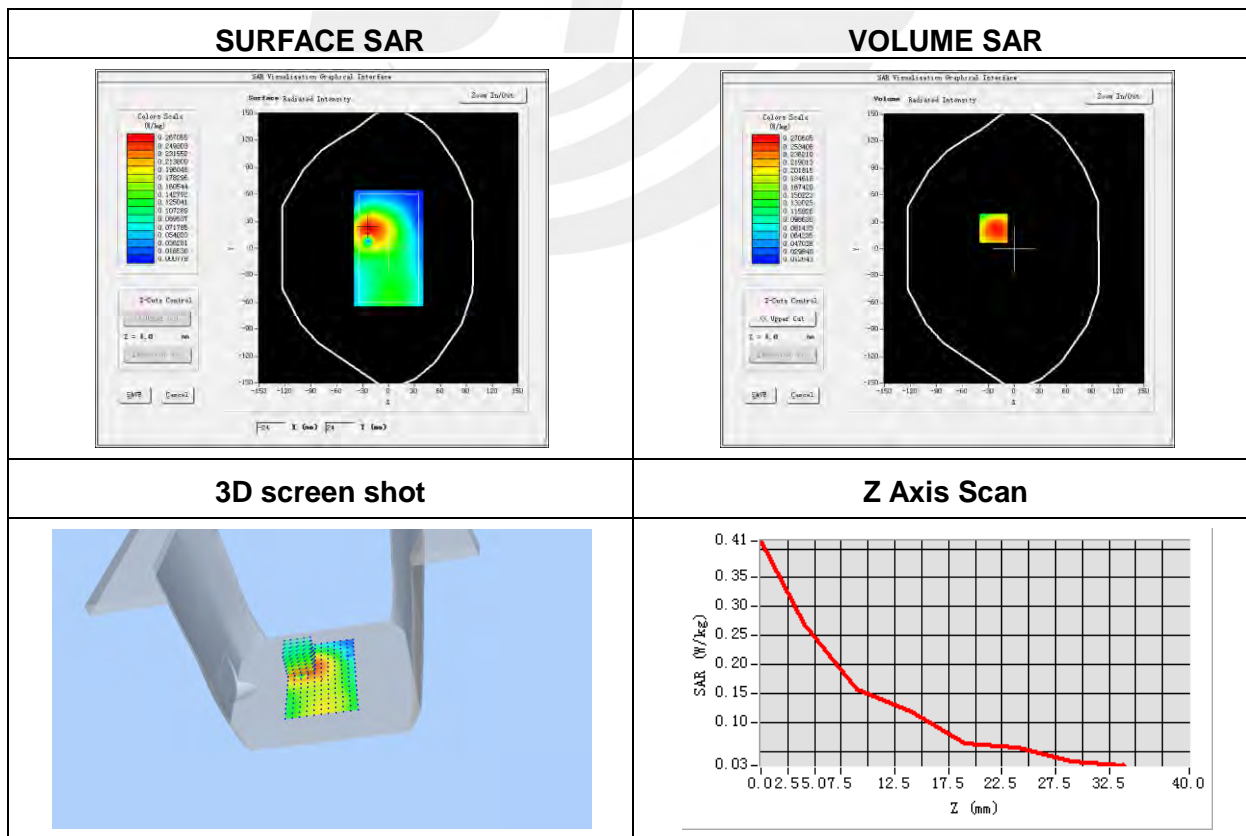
| SURFACE SAR | VOLUME SAR |
|---|---|
| SAR Visualisation Graphical Interface<br>Surface Radiated Intensity<br>Zoom In/Out<br>Colors Scale (W/kg)<br>0.267055<br>0.249003<br>0.231552<br>0.213800<br>0.196048<br>0.178296<br>0.160544<br>0.142792<br>0.125041<br>0.107289<br>0.089537<br>0.071785<br>0.054033<br>0.036281<br>0.018530<br>0.000778<br>150 120 90 60 30 0 -30 -60 -90 -120 -150<br>-150 -120 -90 -60 -30 0 30 60 90 120 150<br>Y<br>X<br>Z-Cuts Control<br>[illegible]<br>Z = 0.0 mm<br>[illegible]<br>SAVE Cancel<br>-24 X (mm) 24 Y (mm) | SAR Visualisation Graphical Interface<br>Volume Radiated Intensity<br>Zoom In/Out<br>Colors Scale (W/kg)<br>0.270605<br>0.253408<br>0.236210<br>0.219013<br>0.201815<br>0.184618<br>0.167420<br>0.150222<br>0.133025<br>0.115827<br>0.098630<br>0.081432<br>0.064235<br>0.047037<br>0.029840<br>0.012643<br>150 120 90 60 30 0 -30 -60 -90 -120 -150<br>-150 -120 -90 -60 -30 0 30 60 90 120 150<br>Y<br>X<br>Z-Cuts Control<br><< Upper Cut<br>Z = 0.0 mm<br>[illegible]<br>SAVE Cancel |
| 3D screen shot | Z Axis Scan |
|  | 0.41<br>0.35<br>0.30<br>0.25<br>0.20<br>0.15<br>0.10<br>0.03<br>SAR (W/kg)<br>0.0 2.5 5.0 7.5 12.5 17.5 22.5 27.5 32.5 40.0<br>Z (mm) |